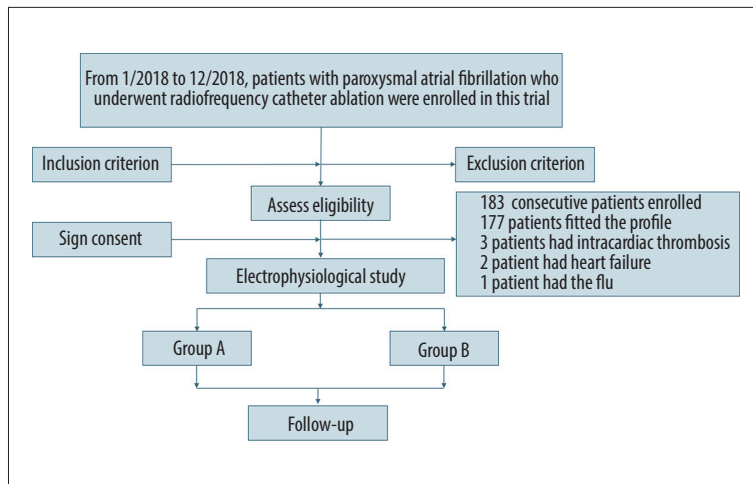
From 1/2018 to 12/2018, patients with paroxysmal atrial fibrillation who underwent radiofrequency catheter ablation were enrolled in this trial

Inclusion criterion

Exclusion criterion

Assess eligibility

183 consecutive patients enrolled
177 patients fitted the profile
3 patients had intracardiac thrombosis
2 patient had heart failure
1 patient had the flu

Sign consent

Electrophysiological study

Group A

Group B

Follow-up